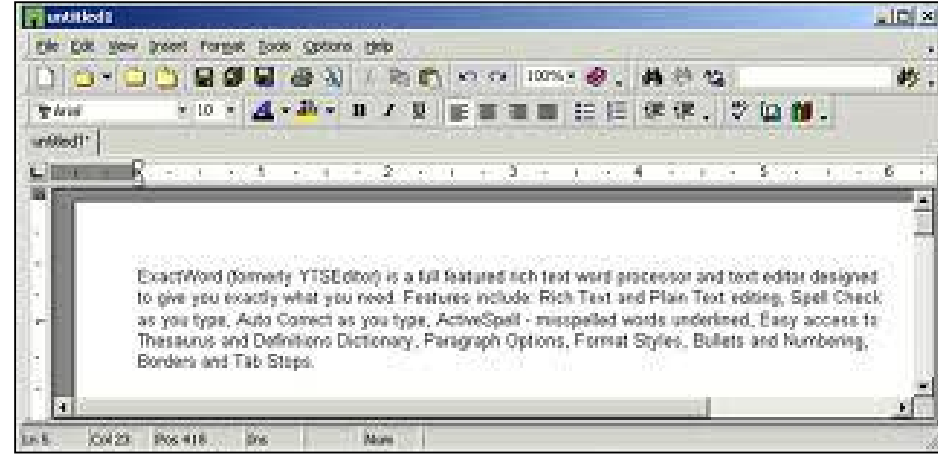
untitled1

File Edit View Insert Format Tools Options Help

100%

Arial 10

untitled1*

1 2 3 4 5 6

ExactWord (formerly YTSEditor) is a full featured rich text word processor and text editor designed to give you exactly what you need. Features include: Rich Text and Plain Text editing, Spell Check as you type, Auto Correct as you type, ActiveSpell - misspelled words underlined, Easy access to Thesaurus and Definitions Dictionary, Paragraph Options, Format Styles, Bullets and Numbering, Borders and Tab Stops.

Ln 5 Col 23 Pos 418 Ins Num